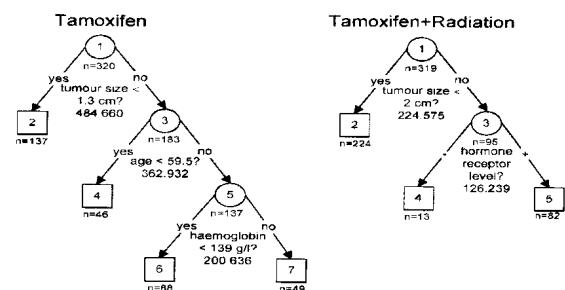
Tamoxifen

1
n=320
yes
no
tumour size < 1.3 cm?
464 660
2
n=137
3
n=183
yes
no
age < 59.5?
362.932
4
n=46
5
n=137
yes
no
haemoglobin < 139 g/l?
200 636
6
n=88
7
n=49

Tamoxifen+Radiation

1
n=319
yes
no
tumour size < 2 cm?
224.575
2
n=224
3
n=95
hormone receptor level?
126.239
-
+
4
n=13
5
n=82